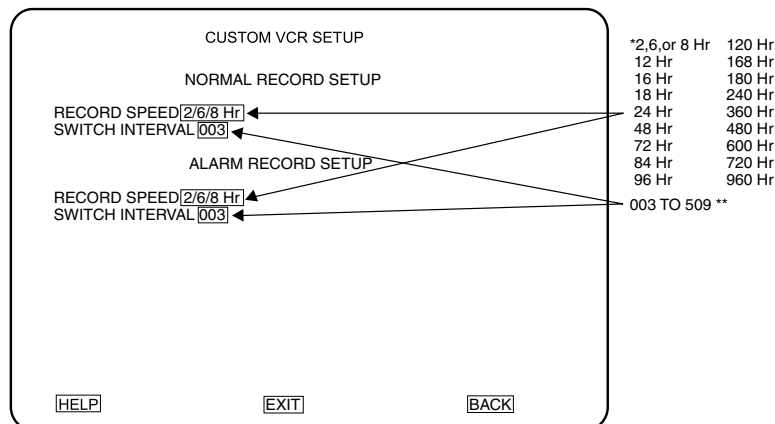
CUSTOM VCR SETUP

NORMAL RECORD SETUP

RECORD SPEED 2/6/8 Hr
SWITCH INTERVAL 003

ALARM RECORD SETUP

RECORD SPEED 2/6/8 Hr
SWITCH INTERVAL 003

HELP EXIT BACK

| *2,6,or 8 Hr | 120 Hr |
|---|---|
| 12 Hr | 168 Hr |
| 16 Hr | 180 Hr |
| 18 Hr | 240 Hr |
| 24 Hr | 360 Hr |
| 48 Hr | 480 Hr |
| 72 Hr | 600 Hr |
| 84 Hr | 720 Hr |
| 96 Hr | 960 Hr |

003 TO 509 **